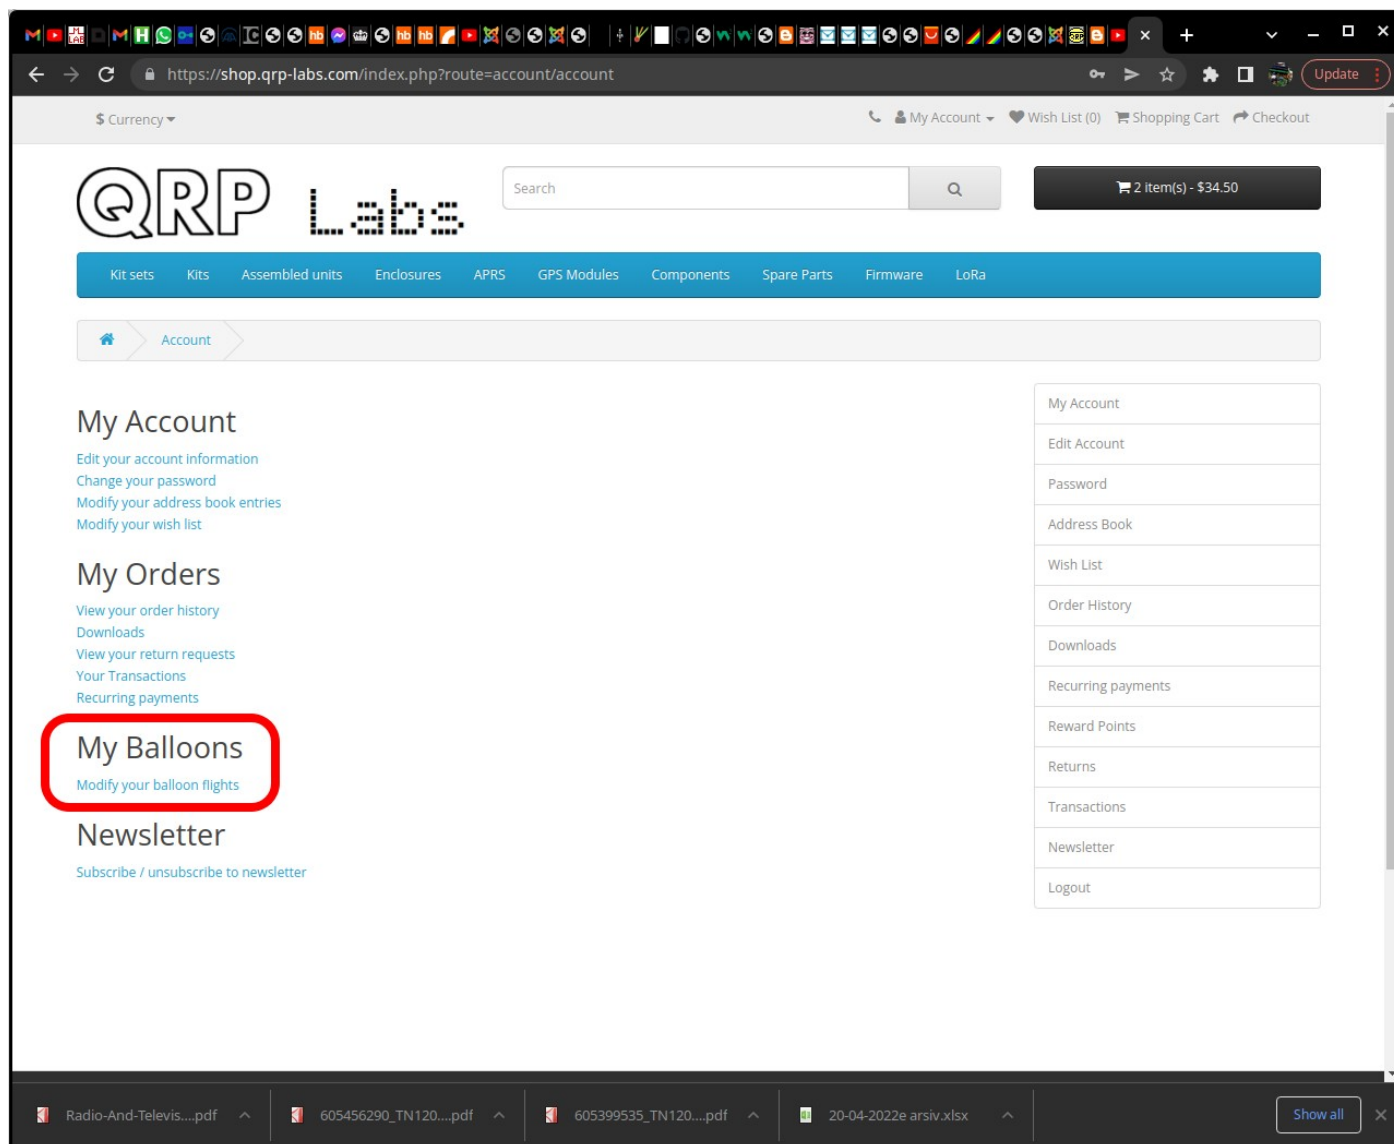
https://shop.qrp-labs.com/index.php?route=account/account

Update

$ Currency

My Account Wish List (0) Shopping Cart Checkout

QRP Labs

Search

2 item(s) - $34.50

Kit sets Kits Assembled units Enclosures APRS GPS Modules Components Spare Parts Firmware LoRa

Account

My Account

Edit your account information
Change your password
Modify your address book entries
Modify your wish list

My Orders

View your order history
Downloads
View your return requests
Your Transactions
Recurring payments

My Balloons

Modify your balloon flights

Newsletter

Subscribe / unsubscribe to newsletter

My Account
Edit Account
Password
Address Book
Wish List
Order History
Downloads
Recurring payments
Reward Points
Returns
Transactions
Newsletter
Logout

Radio-And-Televis....pdf
605456290_TN120....pdf
605399535_TN120....pdf
20-04-2022e arsiv.xlsx
Show all